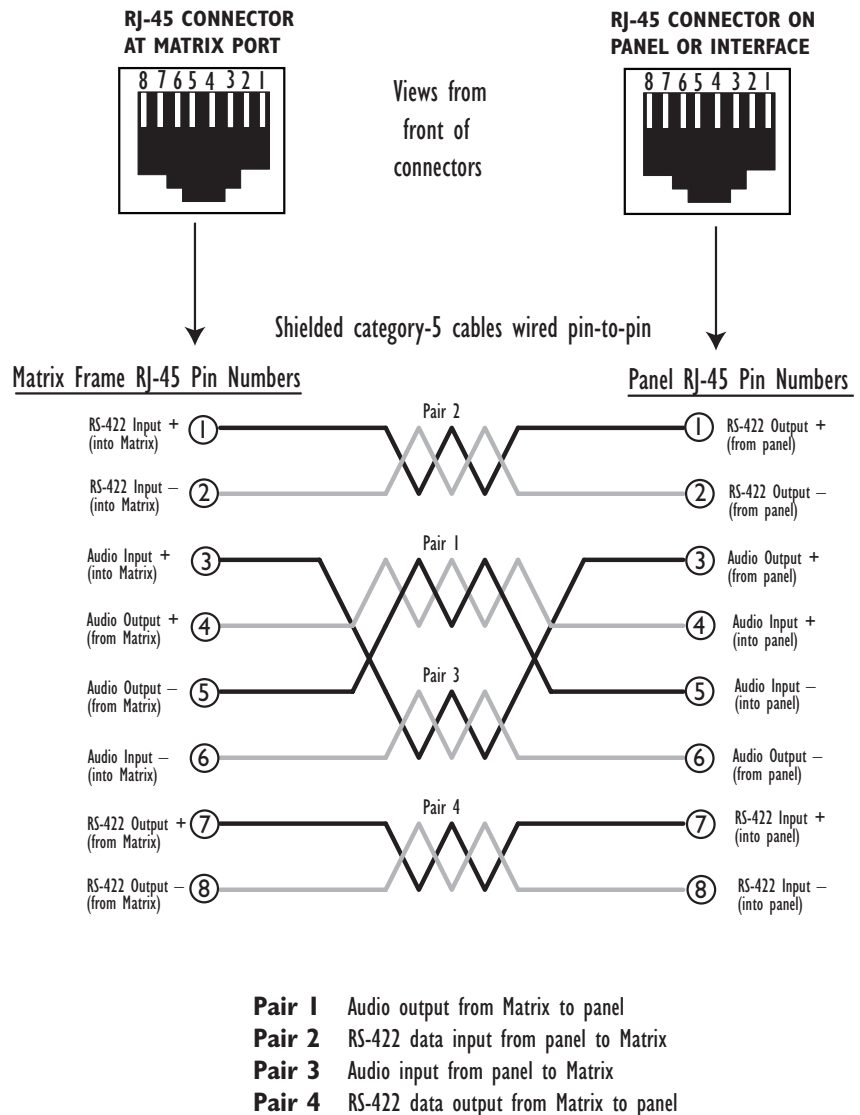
RJ-45 CONNECTOR AT MATRIX PORT

8 7 6 5 4 3 2 1

Views from front of connectors

RJ-45 CONNECTOR ON PANEL OR INTERFACE

8 7 6 5 4 3 2 1

Shielded category-5 cables wired pin-to-pin

Matrix Frame RJ-45 Pin Numbers

Panel RJ-45 Pin Numbers

RS-422 Input + (into Matrix) 1

Pair 2

1 RS-422 Output + (from panel)

RS-422 Input – (into Matrix) 2

2 RS-422 Output – (from panel)

Audio Input + (into Matrix) 3

Pair 1

3 Audio Output + (from panel)

Audio Output + (from Matrix) 4

4 Audio Input + (into panel)

Audio Output – (from Matrix) 5

Pair 3

5 Audio Input – (into panel)

Audio Input – (into Matrix) 6

6 Audio Output – (from panel)

RS-422 Output + (from Matrix) 7

Pair 4

7 RS-422 Input + (into panel)

RS-422 Output – (from Matrix) 8

8 RS-422 Input – (into panel)

**Pair 1** Audio output from Matrix to panel
**Pair 2** RS-422 data input from panel to Matrix
**Pair 3** Audio input from panel to Matrix
**Pair 4** RS-422 data output from Matrix to panel